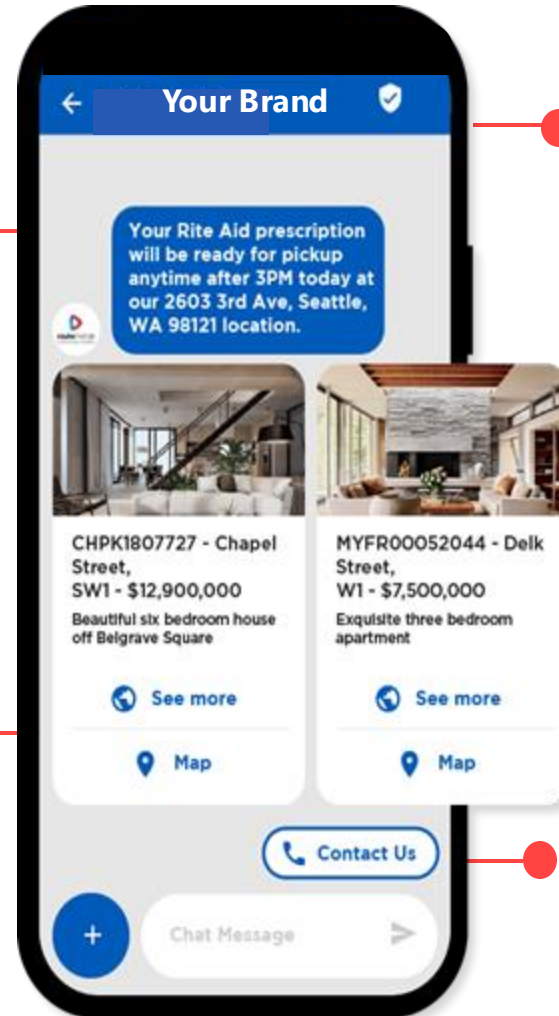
Your Brand

Your Rite Aid prescription will be ready for pickup anytime after 3PM today at our 2603 3rd Ave, Seattle, WA 98121 location.

CHPK1807727 - Chapel Street, SW1 - $12,900,000

Beautiful six bedroom house off Belgrave Square

See more

Map

MYFR00052044 - Delk Street, W1 - $7,500,000

Exquisite three bedroom apartment

See more

Map

Contact Us

+

Chat Message